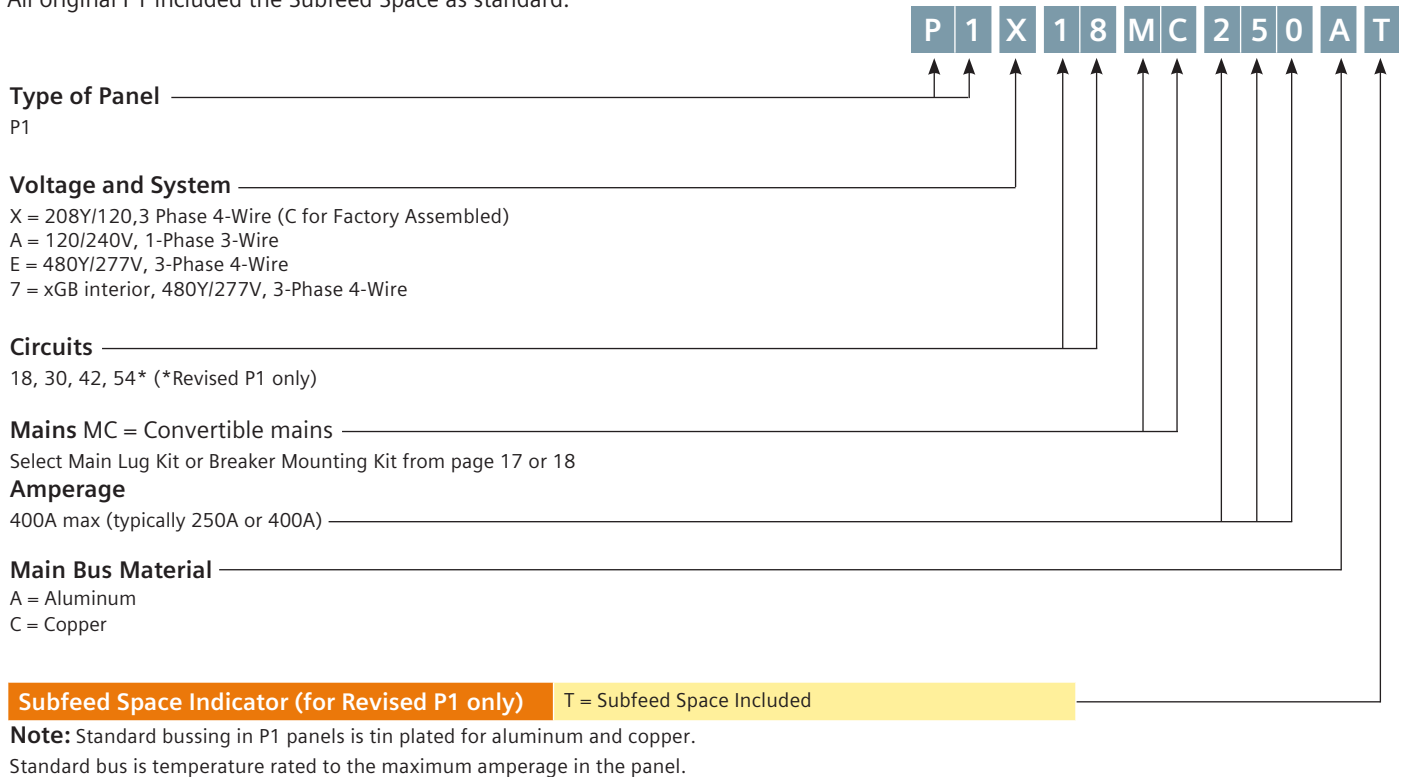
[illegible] included the Subfeed Space as standard.

P 1 X 1 8 M C 2 5 0 A T

Type of Panel
P1

Voltage and System
X = 208Y/120,3 Phase 4-Wire (C for Factory Assembled)
A = 120/240V, 1-Phase 3-Wire
E = 480Y/277V, 3-Phase 4-Wire
7 = xGB interior, 480Y/277V, 3-Phase 4-Wire

Circuits
18, 30, 42, 54* (*Revised P1 only)

Mains MC = Convertible mains
Select Main Lug Kit or Breaker Mounting Kit from page 17 or 18

Amperage
400A max (typically 250A or 400A)

Main Bus Material
A = Aluminum
C = Copper

Subfeed Space Indicator (for Revised P1 only) T = Subfeed Space Included

Note: Standard bussing in P1 panels is tin plated for aluminum and copper.
Standard bus is temperature rated to the maximum amperage in the panel.